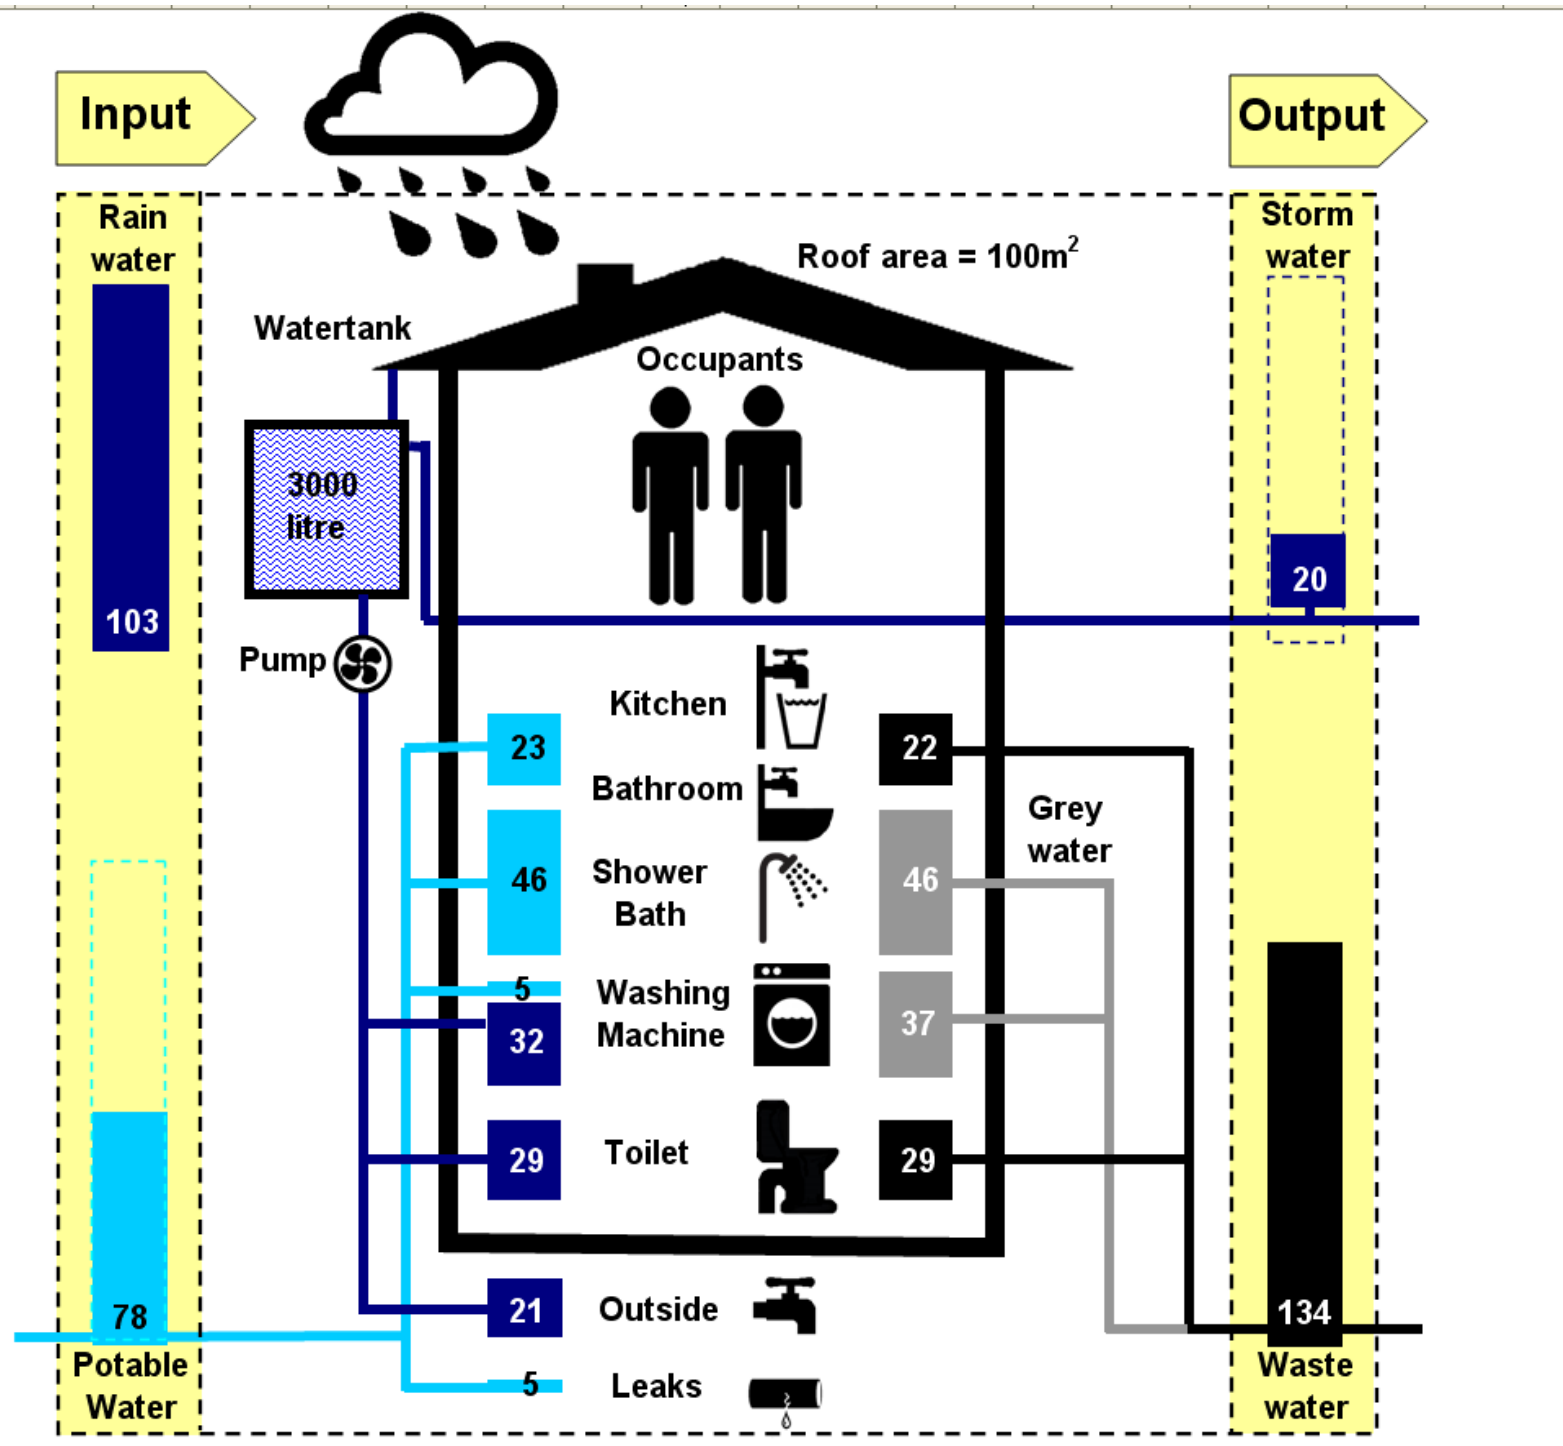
Input

Output

Rain water

103

Storm water

20

Roof area = $100m^2$

Watertank

3000 litre

Occupants

Pump

Kitchen

23

22

Bathroom

Grey water

46

Shower Bath

46

5

Washing Machine

32

37

29

Toilet

29

21

Outside

78

134

Potable Water

5

Leaks

Waste water